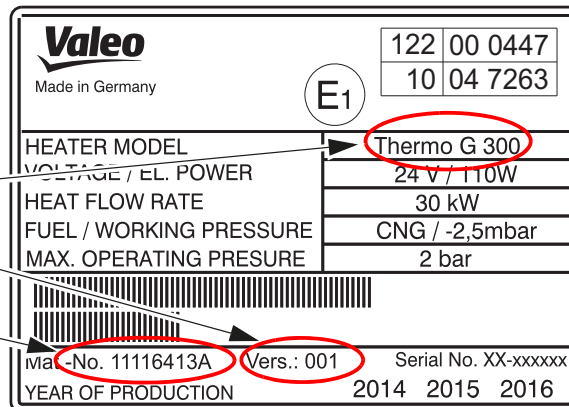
Valeo
Made in Germany

| 122 | 00 0447 |
|---|---|
| 10 | 04 7263 |

E1

| HEATER MODEL | Thermo G 300 |
|---|---|
| VOLTAGE / EL. POWER | 24 V / 110W |
| HEAT FLOW RATE | 30 kW |
| FUEL / WORKING PRESSURE | CNG / -2,5mbar |
| MAX. OPERATING PRESURE | 2 bar |

Mat.-No. 11116413A Vers.: 001 Serial No. XX-xxxxxx
YEAR OF PRODUCTION 2014 2015 2016